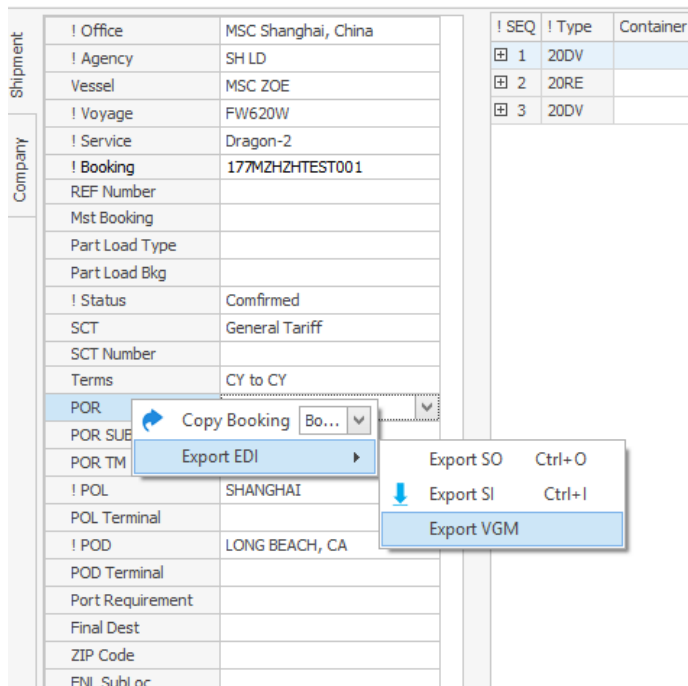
Shipment

Company

| ! Office | MSC Shanghai, China |
|---|---|
| ! Agency | SH LD |
| Vessel | MSC ZOE |
| ! Voyage | FW620W |
| ! Service | Dragon-2 |
| ! Booking | 177MZHZHTEST001 |
| REF Number | |
| Mst Booking | |
| Part Load Type | |
| Part Load Bkg | |
| ! Status | Comfirmed |
| SCT | General Tariff |
| SCT Number | |
| Terms | CY to CY |
| POR | |
| POR SUB | |
| POR TM | |
| ! POL | SHANGHAI |
| POL Terminal | |
| ! POD | LONG BEACH, CA |
| POD Terminal | |
| Port Requirement | |
| Final Dest | |
| ZIP Code | |
| FNL SubLoc | |

| ! SEQ | ! Type | Container |
|---|---|---|
| 1 | 20DV | |
| 2 | 20RE | |
| 3 | 20DV | |

Copy Booking Bo...
Export EDI

Export SO Ctrl+O
Export SI Ctrl+I
Export VGM